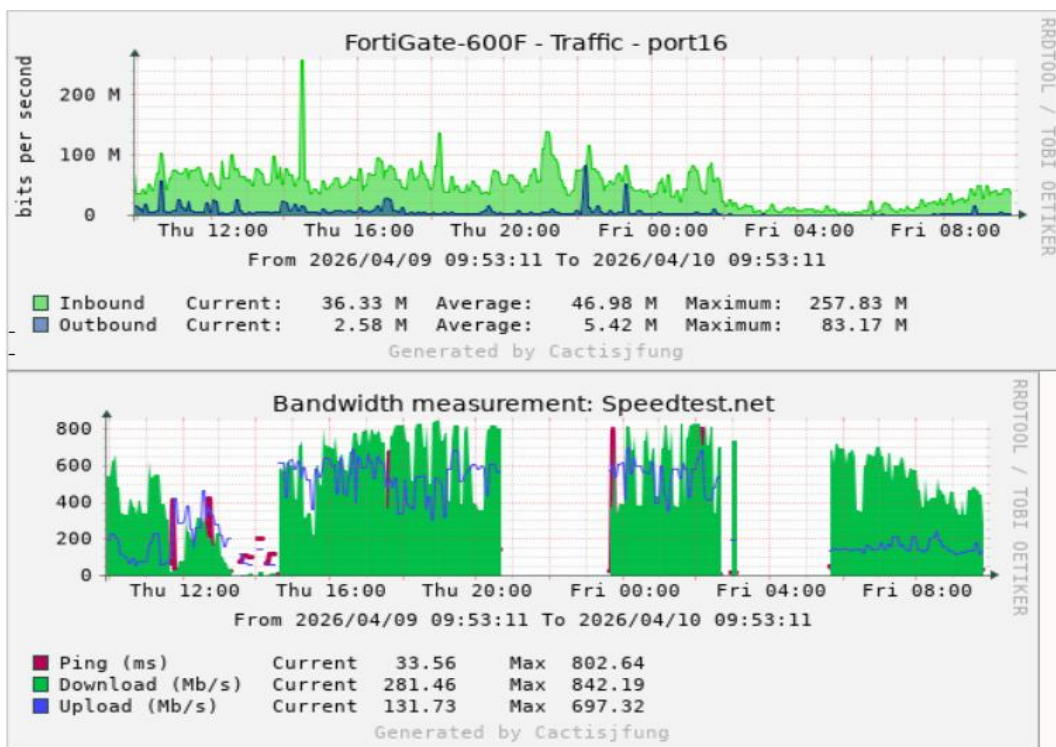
FortiGate-600F - Traffic - port16

bits per second

200 M
100 M
0

Thu 12:00 Thu 16:00 Thu 20:00 Fri 00:00 Fri 04:00 Fri 08:00

From 2026/04/09 09:53:11 To 2026/04/10 09:53:11

| | | | | | | |
|---|---|---|---|---|---|---|
| Inbound | Current: | 36.33 M | Average: | 46.98 M | Maximum: | 257.83 M |
| Outbound | Current: | 2.58 M | Average: | 5.42 M | Maximum: | 83.17 M |

Generated by Cactisjfung

RRDTOOL / TOBI OETIKER

Bandwidth measurement: Speedtest.net

800
600
400
200
0

Thu 12:00 Thu 16:00 Thu 20:00 Fri 00:00 Fri 04:00 Fri 08:00

From 2026/04/09 09:53:11 To 2026/04/10 09:53:11

| | | | | |
|---|---|---|---|---|
| Ping (ms) | Current | 33.56 | Max | 802.64 |
| Download (Mb/s) | Current | 281.46 | Max | 842.19 |
| Upload (Mb/s) | Current | 131.73 | Max | 697.32 |

Generated by Cactisjfung

RRDTOOL / TOBI OETIKER